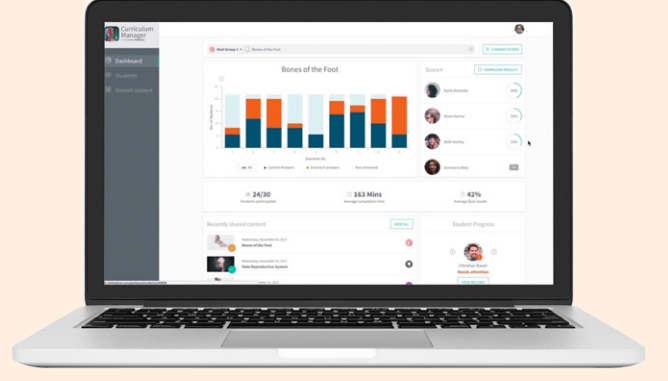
Curriculum Manager

Dashboard
Students
Shared content

Bones of the Foot
DOWNLOAD REPORT

Bones of the Foot

No. of Students

Question No.

Correct Answers
Incorrect answers
Not answered

Score
DOWNLOAD RESULTS

Nadia Natasha
Bruno Sarno
Seth Hurley
Kenhuna Walt

24/30
Students participated

163 Mins
Average completion time

42%
Average Quiz results

Recently shared content
VIEW ALL

Wednesday, November 15, 2017
Bones of the Foot

Wednesday, November 15, 2017
Male Reproductive System

Student Progress

Christian Bauer
Needs attention
VIEW RECORD